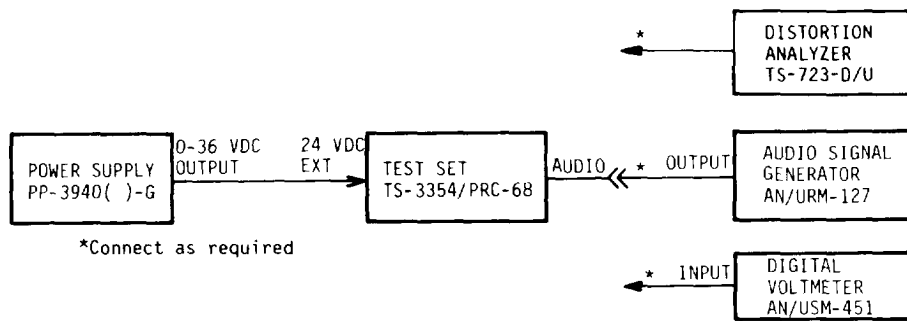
*

DISTORTION ANALYZER TS-723-D/U

POWER SUPPLY PP-3940( )-G

0-36 VDC OUTPUT

24 VDC EXT

TEST SET TS-3354/PRC-68

AUDIO

*

OUTPUT

AUDIO SIGNAL GENERATOR AN/URM-127

*Connect as required

*

INPUT

DIGITAL VOLTMETER AN/USM-451